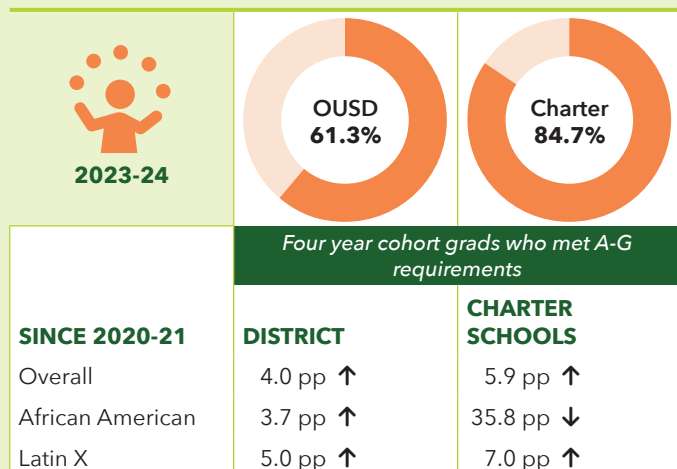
2023-24

OUSD
61.3%

Charter
84.7%

Four year cohort grads who met A-G requirements

| SINCE 2020-21 | DISTRICT | CHARTER SCHOOLS |
|---|---|---|
| Overall | 4.0 pp ↑ | 5.9 pp ↑ |
| African American | 3.7 pp ↑ | 35.8 pp ↓ |
| Latin X | 5.0 pp ↑ | 7.0 pp ↑ |